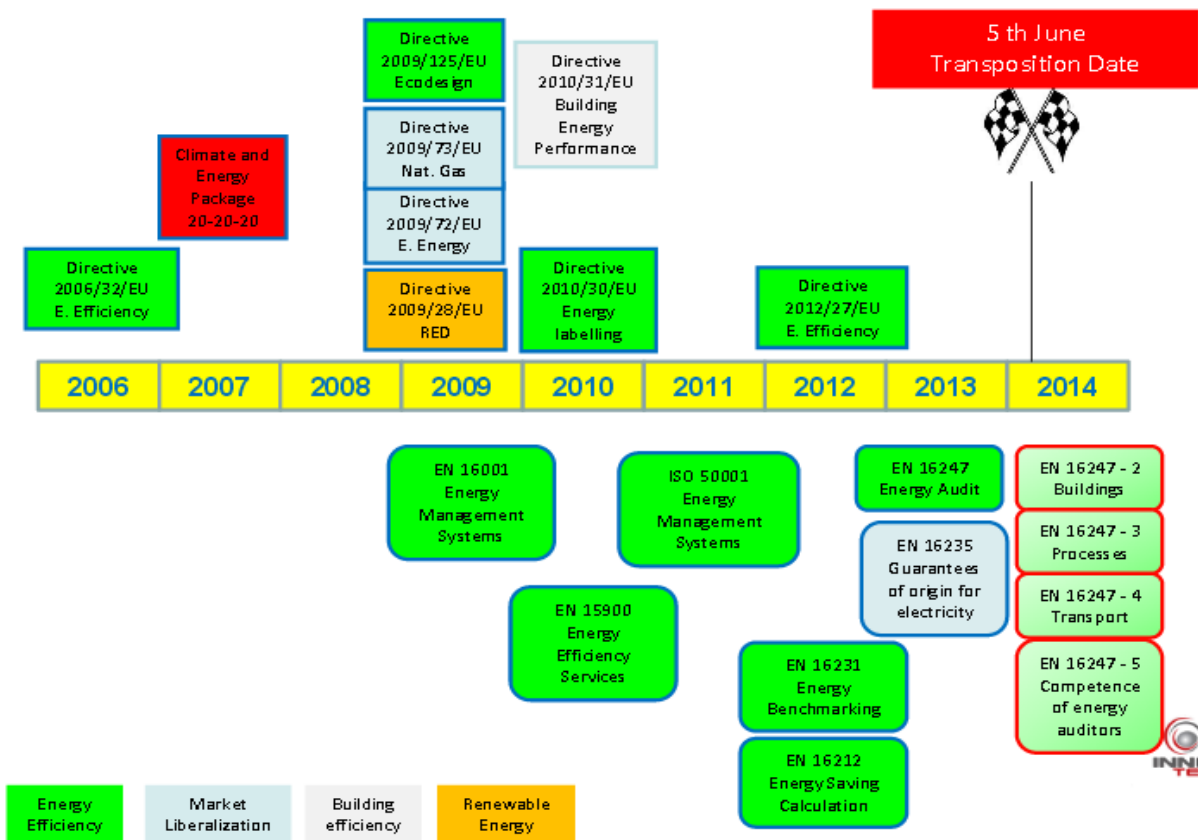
5 th June
Transposition Date

Directive 2009/125/EU Ecodesign

Directive 2010/31/EU Building Energy Performance

Directive 2009/73/EU Nat. Gas

Climate and Energy Package 20-20-20

Directive 2009/72/EU E. Energy

Directive 2006/32/EU E. Efficiency

Directive 2009/28/EU RED

Directive 2010/30/EU Energy labelling

Directive 2012/27/EU E. Efficiency

| 2006 | 2007 | 2008 | 2009 | 2010 | 2011 | 2012 | 2013 | 2014 |
|---|---|---|---|---|---|---|---|---|

EN 16001 Energy Management Systems

ISO 50001 Energy Management Systems

EN 16247 Energy Audit

EN 16247 - 2 Buildings

EN 16247 - 3 Processes

EN 16235 Guarantees of origin for electricity

EN 16247 - 4 Transport

EN 15900 Energy Efficiency Services

EN 16231 Energy Benchmarking

EN 16247 - 5 Competence of energy auditors

EN 16212 Energy Saving Calculation

INN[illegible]
TE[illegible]

Energy Efficiency

Market Liberalization

Building efficiency

Renewable Energy